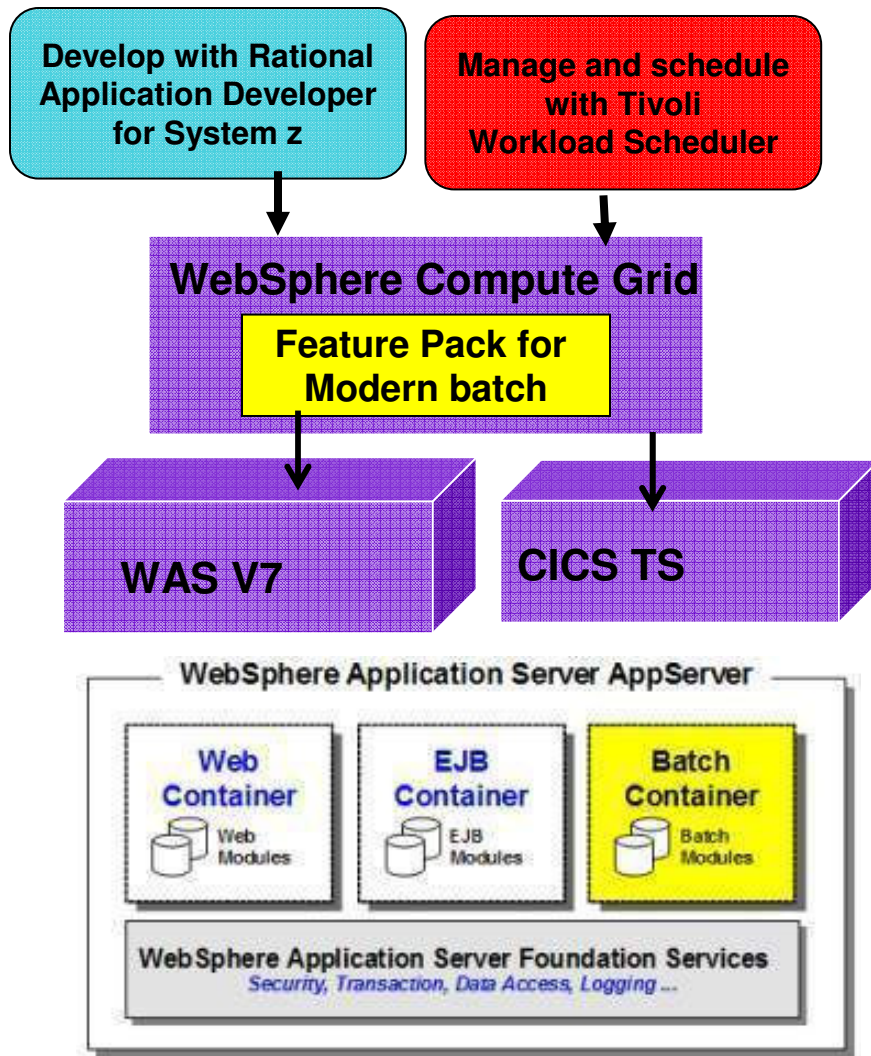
Develop with Rational Application Developer for System z

Manage and schedule with Tivoli Workload Scheduler

WebSphere Compute Grid

Feature Pack for Modern batch

WAS V7

CICS TS

WebSphere Application Server AppServer

Web Container

Web Modules

EJB Container

EJB Modules

Batch Container

Batch Modules

WebSphere Application Server Foundation Services

Security, Transaction, Data Access, Logging ...